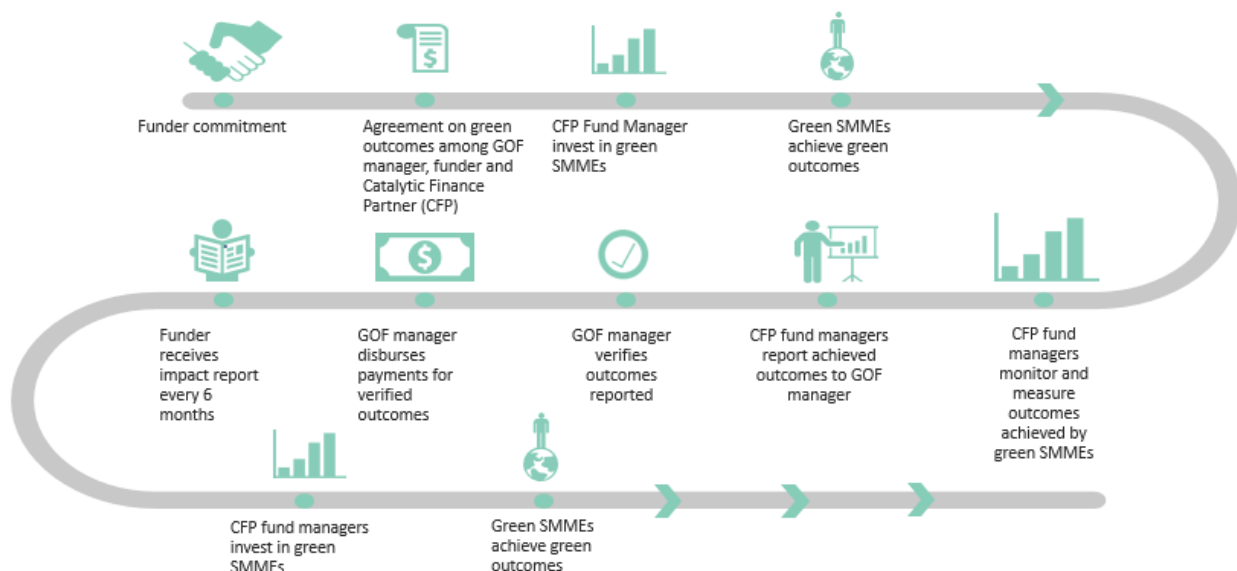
Funder commitment

Agreement on green outcomes among GOF manager, funder and Catalytic Finance Partner (CFP)

CFP Fund Manager invest in green SMMEs

Green SMMEs achieve green outcomes

CFP fund managers monitor and measure outcomes achieved by green SMMEs

CFP fund managers report achieved outcomes to GOF manager

GOF manager verifies outcomes reported

GOF manager disburses payments for verified outcomes

Funder receives impact report every 6 months

CFP fund managers invest in green SMMEs

Green SMMEs achieve green outcomes